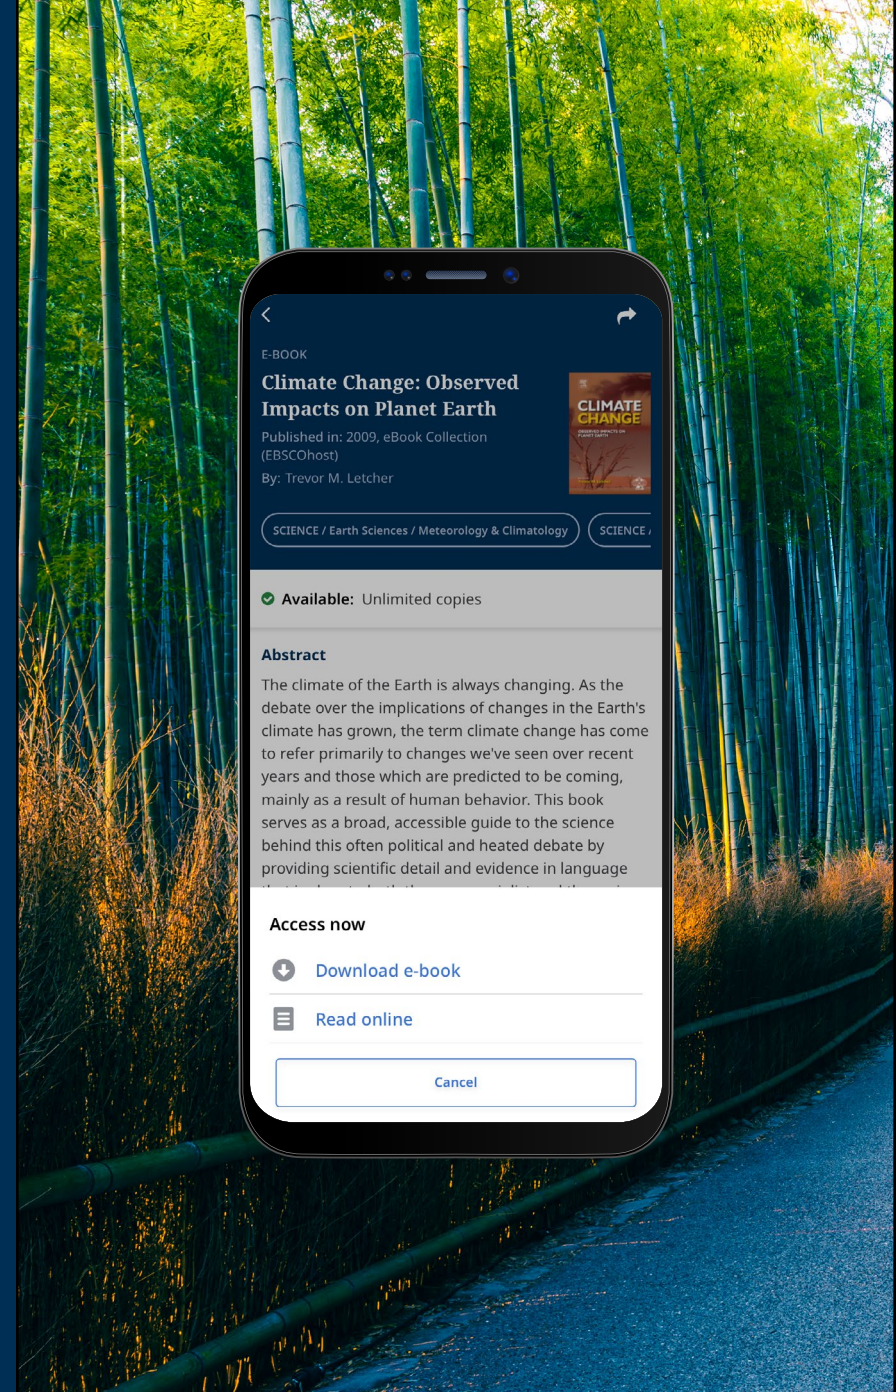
E-BOOK

Climate Change: Observed Impacts on Planet Earth

Published in: 2009, eBook Collection (EBSCOhost)

By: Trevor M. Letcher

CLIMATE CHANGE

OBSERVED IMPACTS ON PLANET EARTH

SCIENCE / Earth Sciences / Meteorology & Climatology

SCIENCE /

Available: Unlimited copies

Abstract

The climate of the Earth is always changing. As the debate over the implications of changes in the Earth's climate has grown, the term climate change has come to refer primarily to changes we've seen over recent years and those which are predicted to be coming, mainly as a result of human behavior. This book serves as a broad, accessible guide to the science behind this often political and heated debate by providing scientific detail and evidence in language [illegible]

Access now

Download e-book

Read online

Cancel